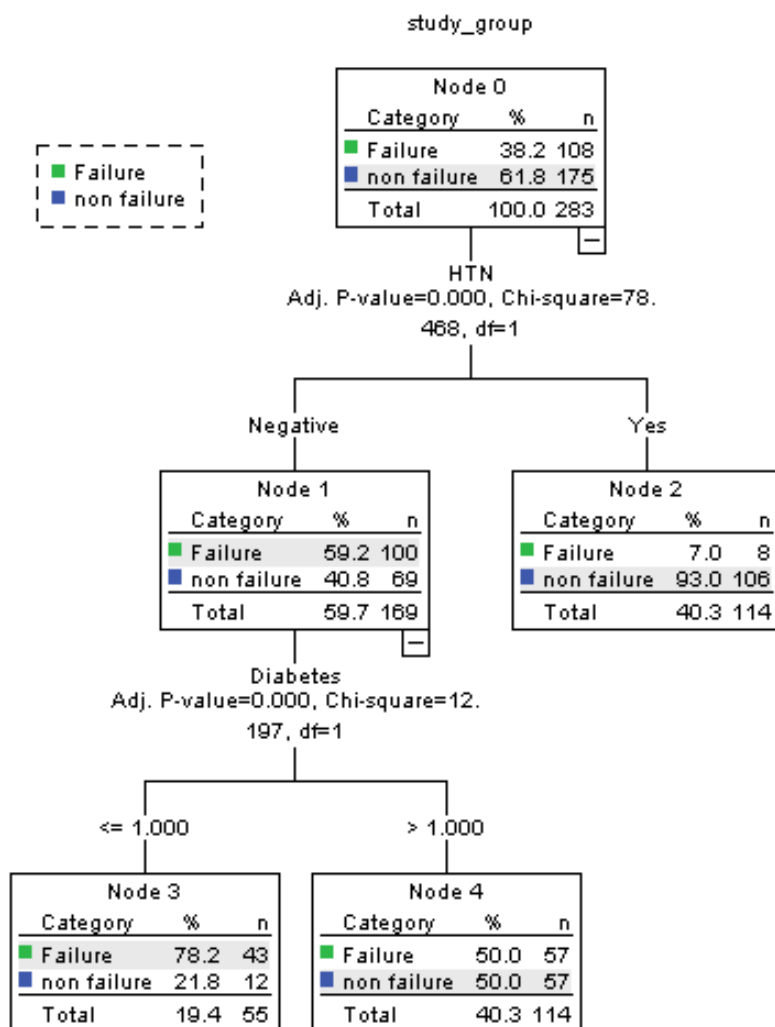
study_group

Failure
non failure

Node 0

| Category | % | n |
|---|---|---|
| Failure | 38.2 | 108 |
| non failure | 61.8 | 175 |
| Total | 100.0 | 283 |

HTN
Adj. P-value=0.000, Chi-square=78.468, df=1

Negative

Yes

Node 1

| Category | % | n |
|---|---|---|
| Failure | 59.2 | 100 |
| non failure | 40.8 | 69 |
| Total | 59.7 | 169 |

Node 2

| Category | % | n |
|---|---|---|
| Failure | 7.0 | 8 |
| non failure | 93.0 | 106 |
| Total | 40.3 | 114 |

Diabetes
Adj. P-value=0.000, Chi-square=12.197, df=1

<= 1.000

> 1.000

Node 3

| Category | % | n |
|---|---|---|
| Failure | 78.2 | 43 |
| non failure | 21.8 | 12 |
| Total | 19.4 | 55 |

Node 4

| Category | % | n |
|---|---|---|
| Failure | 50.0 | 57 |
| non failure | 50.0 | 57 |
| Total | 40.3 | 114 |